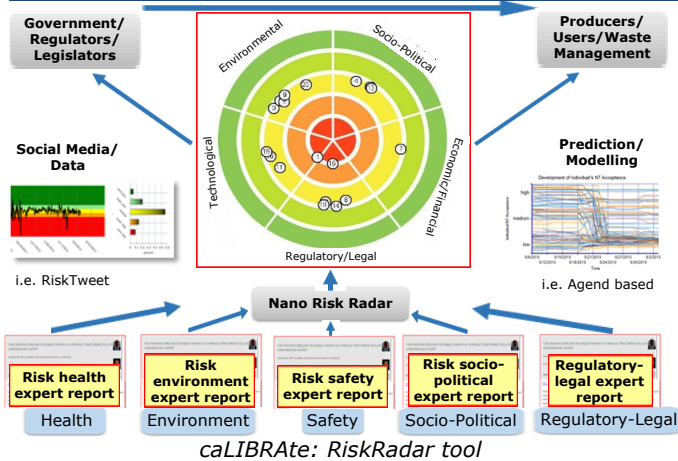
Government/ Regulators/ Legislators

Producers/ Users/Waste Management

Environmental

Socio-Political

Technological

Economic/Financial

Regulatory/Legal

Social Media/ Data

i.e. RiskTweet

Prediction/ Modelling

Development of Individual's NT Acceptance

high

medium

low

Time

i.e. Agend based

Nano Risk Radar

Risk health expert report

Risk environment expert report

Risk safety expert report

Risk socio-political expert report

Regulatory-legal expert report

Health

Environment

Safety

Socio-Political

Regulatory-Legal

caLIBRAte: RiskRadar tool